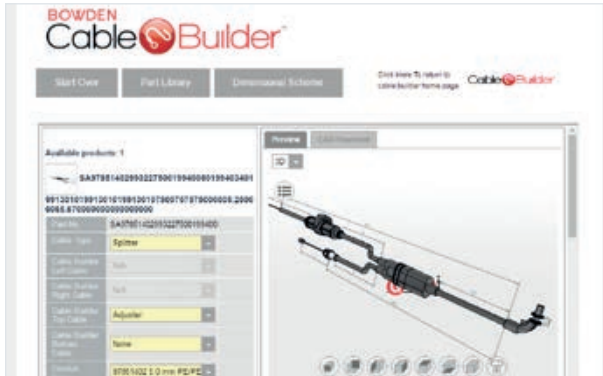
BOWDEN
Cable Builder

Start Over | Part Library | Dimensional Scheme

Click Here To return to cable builder home page Cable Builder

Available products: 1

SA9795140295032750019940080155403401

99130101991001619953015790579797900005.2006 9055.970009000000000000

Part No. SA9795140295032750019940

Cable Type: Splitter

Cable Fitting Left Cable: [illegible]

Cable Fitting Right Cable: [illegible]

Cable Fitting Top Cable: Adjuster

Cable Fitting Bottom Cable: None

Conduit: 97951402 1.0 mm PE/PE

Preview | CAD Drawing

3D